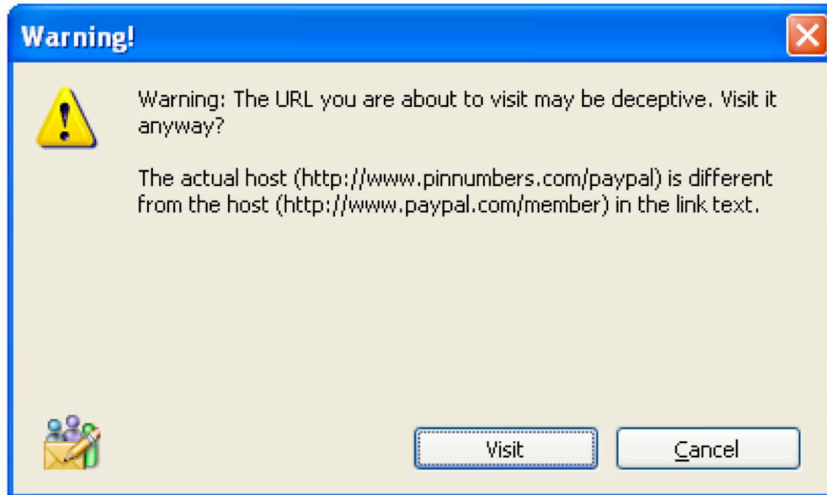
Warning!

Warning: The URL you are about to visit may be deceptive. Visit it anyway?

The actual host (http://www.pinnumbers.com/paypal) is different from the host (http://www.paypal.com/member) in the link text.

Visit

Cancel